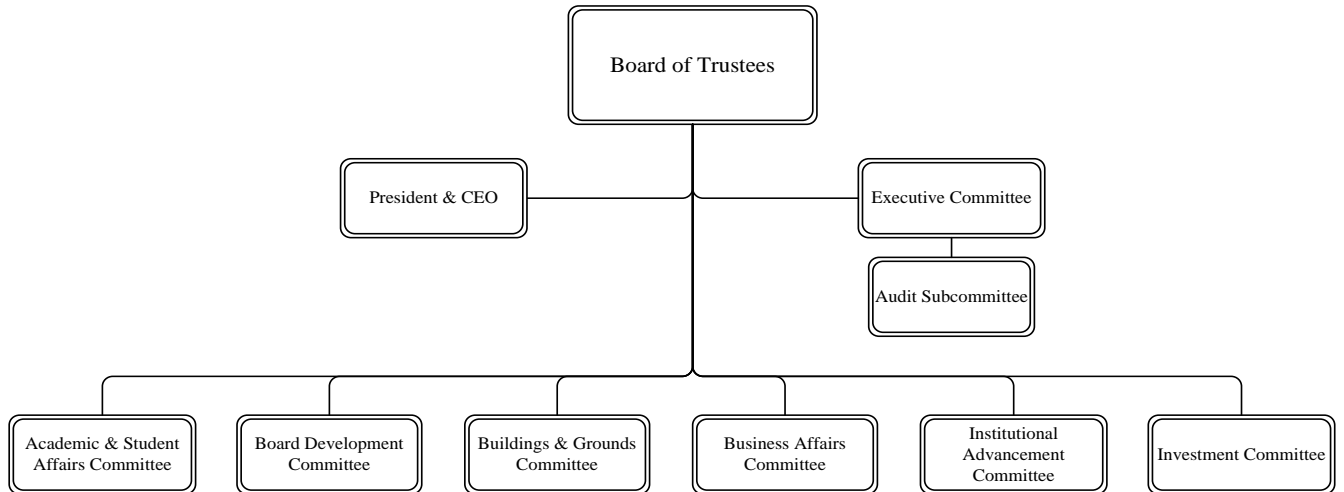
Board of Trustees

President & CEO

Executive Committee

Audit Subcommittee

Academic & Student Affairs Committee

Board Development Committee

Buildings & Grounds Committee

Business Affairs Committee

Institutional Advancement Committee

Investment Committee